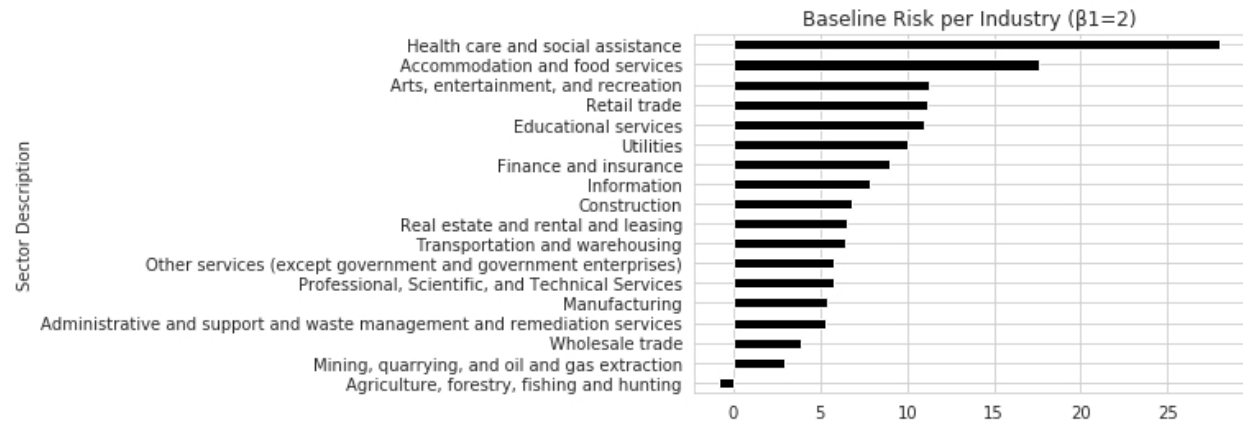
Baseline Risk per Industry (β1=2)

Sector Description

Health care and social assistance
Accommodation and food services
Arts, entertainment, and recreation
Retail trade
Educational services
Utilities
Finance and insurance
Information
Construction
Real estate and rental and leasing
Transportation and warehousing
Other services (except government and government enterprises)
Professional, Scientific, and Technical Services
Manufacturing
Administrative and support and waste management and remediation services
Wholesale trade
Mining, quarrying, and oil and gas extraction
Agriculture, forestry, fishing and hunting

0
5
10
15
20
25